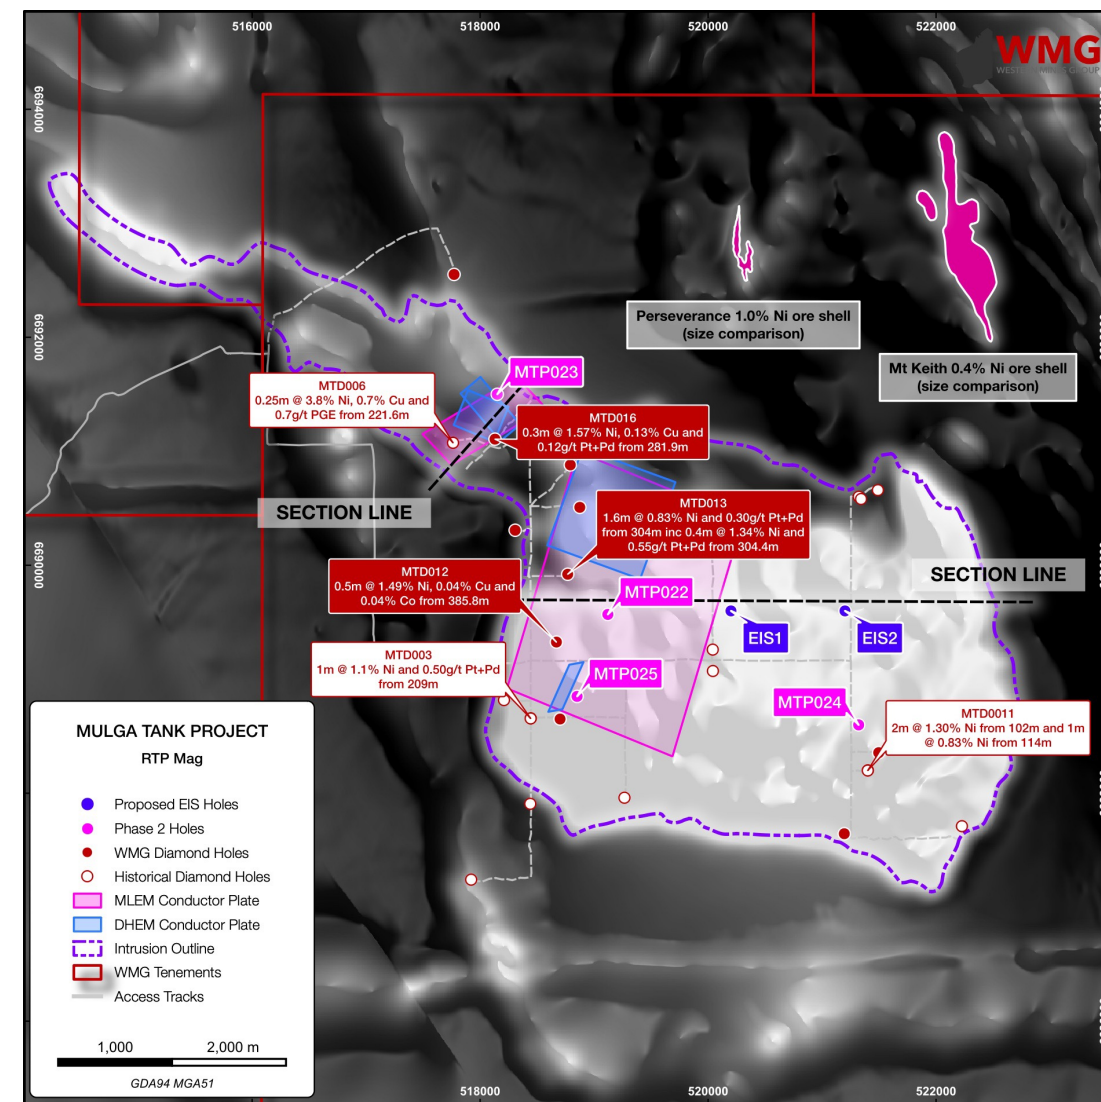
516000
518000
520000
522000
WMG
WESTERN MINES GROUP

6694000
6692000
6690000

Perseverance 1.0% Ni ore shell (size comparison)

Mt Keith 0.4% Ni ore shell (size comparison)

MTP023

MTD006
0.25m @ 3.8% Ni, 0.7% Cu and 0.7g/t PGE from 221.6m

MTD016
0.3m @ 1.57% Ni, 0.13% Cu and 0.12g/t Pt+Pd from 281.9m

SECTION LINE

MTD013
1.6m @ 0.83% Ni and 0.30g/t Pt+Pd from 304m inc 0.4m @ 1.34% Ni and 0.55g/t Pt+Pd from 304.4m

SECTION LINE

MTD012
0.5m @ 1.49% Ni, 0.04% Cu and 0.04% Co from 385.8m

MTP022

EIS1

EIS2

MTD003
1m @ 1.1% Ni and 0.50g/t Pt+Pd from 209m

MTP025

MTP024

MTD0011
2m @ 1.30% Ni from 102m and 1m @ 0.83% Ni from 114m

MULGA TANK PROJECT
RTP Mag

Proposed EIS Holes
Phase 2 Holes
WMG Diamond Holes
Historical Diamond Holes
MLEM Conductor Plate
DHEM Conductor Plate
Intrusion Outline
WMG Tenements
Access Tracks

1,000
2,000 m
GDA94 MGA51

518000
520000
522000